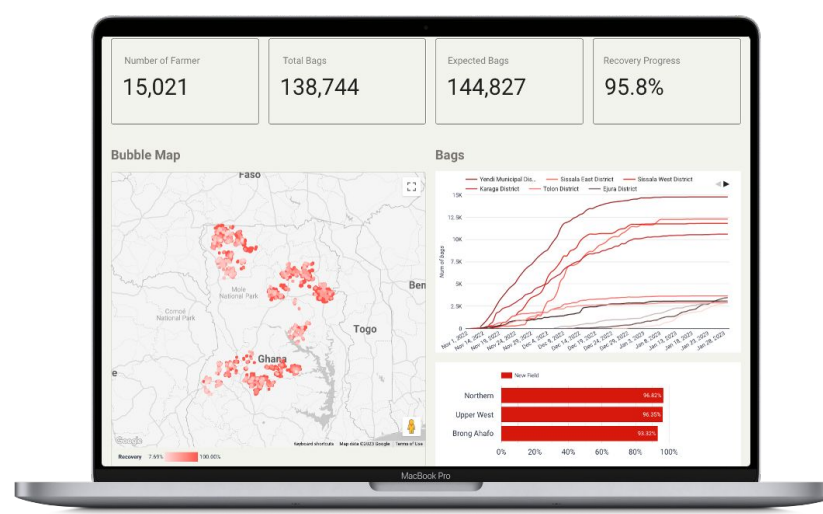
Number of Farmer
15,021

Total Bags
138,744

Expected Bags
144,827

Recovery Progress
95.8%

Bubble Map

Faso
Mole National Park
Comoe National Park
Ghana
Togo
Ben
Google
Keyboard shortcuts Map data ©2023 Google Terms of Use
Recovery 7.65% 100.00%

Bags

Yendi Municipal Dis... Sissala East District Sissala West District
Karaga District Tolon District Ejura District

15K
12.5K
10K
7.5K
5K
2.5K
0

Num of bags

Nov 1, 2022 Nov 14, 2022 Nov 19, 2022 Nov 24, 2022 Dec 4, 2022 Dec 9, 2022 Dec 14, 2022 Dec 19, 2022 Dec 24, 2022 Dec 29, 2022 Jan 3, 2023 Jan 8, 2023 Jan 13, 2023 Jan 18, 2023 Jan 23, 2023 Jan 28, 2023

New Field
Northern 96.62%
Upper West 96.25%
Brong Ahafo 93.32%
0% 20% 40% 60% 80% 100%

MacBook Pro